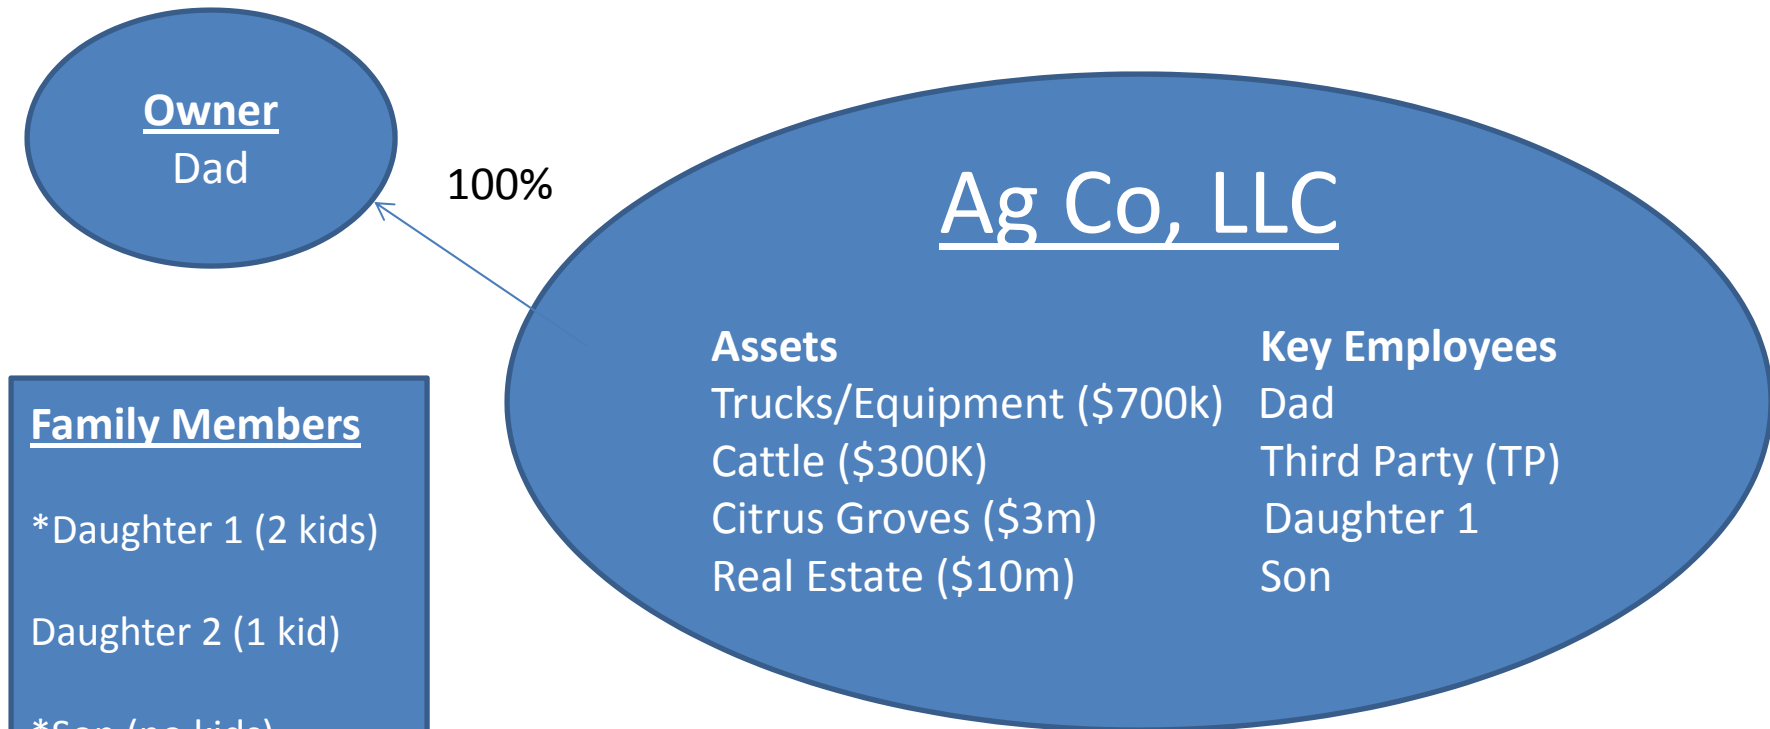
Owner
Dad

100%

Ag Co, LLC

Assets
Trucks/Equipment ($700k)
Cattle ($300K)
Citrus Groves ($3m)
Real Estate ($10m)

Key Employees
Dad
Third Party (TP)
Daughter 1
Son

Family Members

*Daughter 1 (2 kids)

Daughter 2 (1 kid)

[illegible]